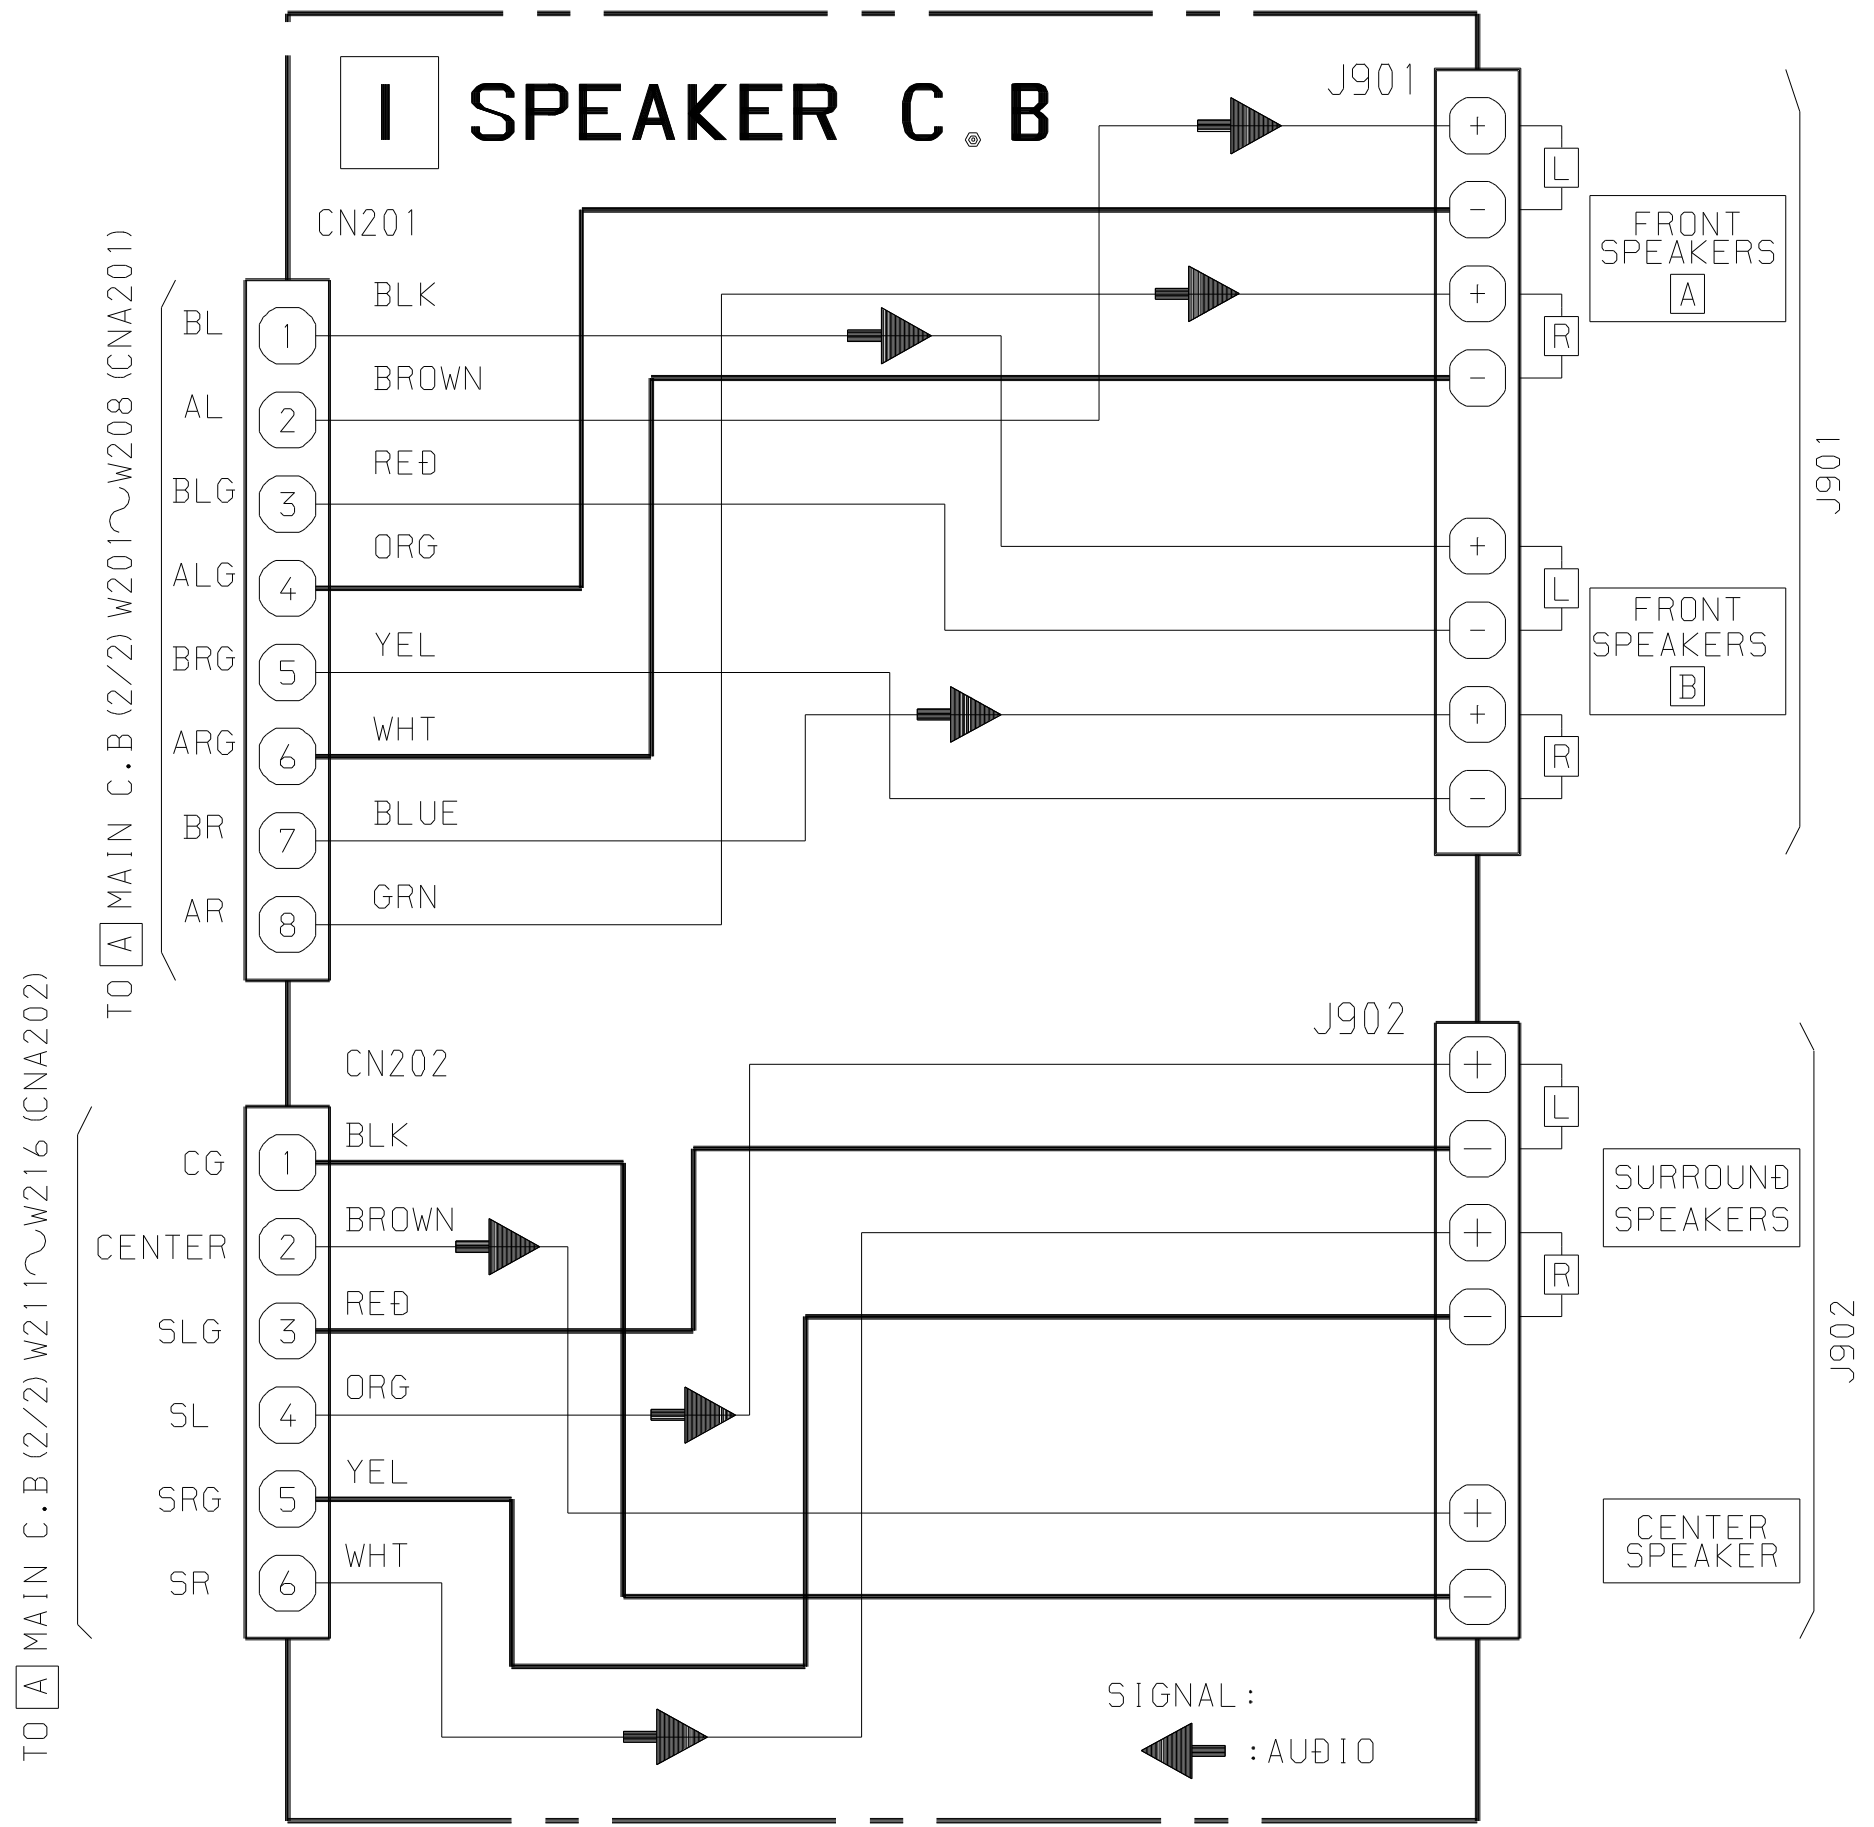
I SPEAKER C.B

J901

CN201

TO A MAIN C.B (2/2) W201~W208 (CNA201)

BL
AL
BLG
ALG
BRG
ARG
BR
AR

1
2
3
4
5
6
7
8

BLK
BROWN
RED
ORG
YEL
WHT
BLUE
GRN

+
−
+
−
+
−
+
−

L
R
L
R

FRONT SPEAKERS A

FRONT SPEAKERS B

J901

J902

CN202

TO A MAIN C.B (2/2) W211~W216 (CNA202)

CG
CENTER
SLG
SL
SRG
SR

1
2
3
4
5
6

BLK
BROWN
RED
ORG
YEL
WHT

+
−
+
−
+
−

L
R

SURROUND SPEAKERS

CENTER SPEAKER

J902

SIGNAL:
:AUDIO